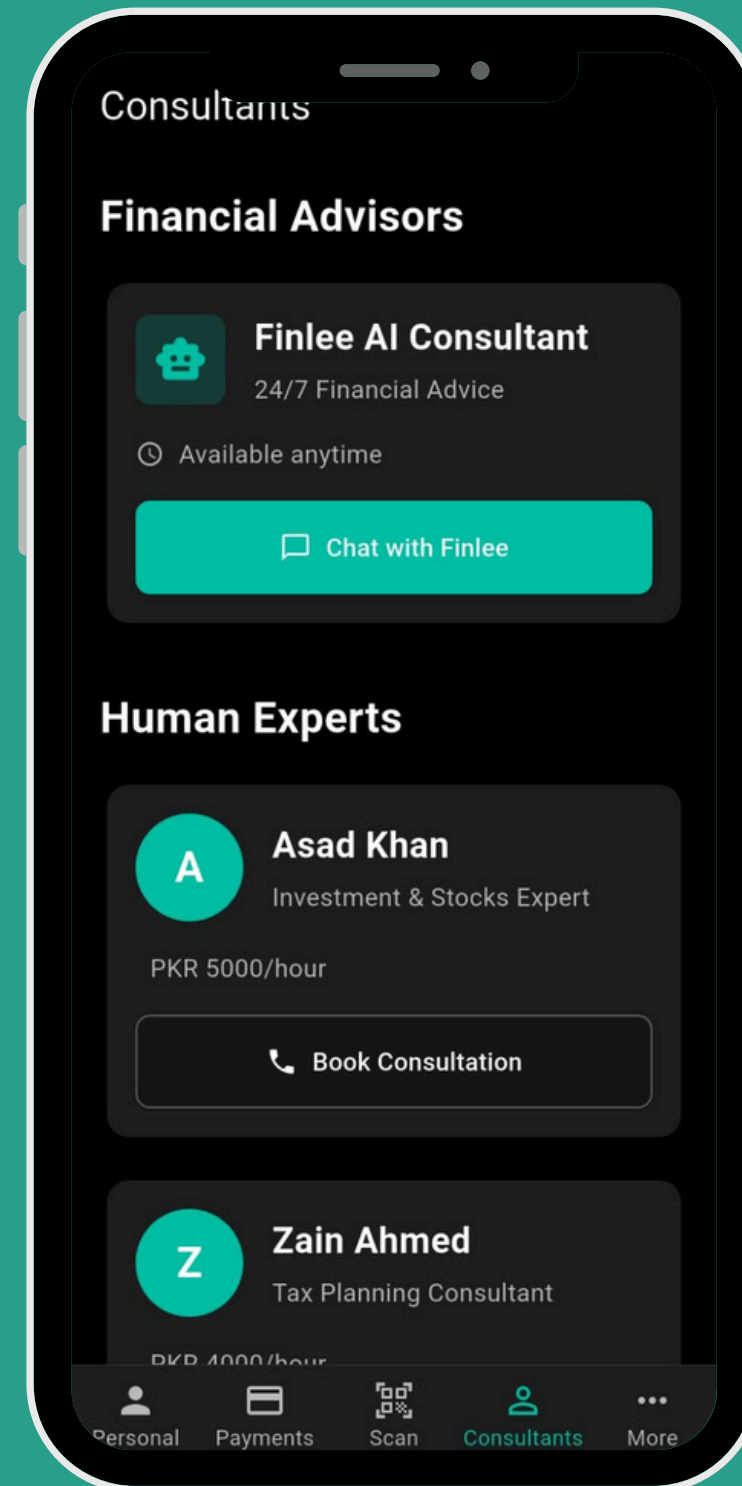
Consultants

Financial Advisors

Finlee AI Consultant
24/7 Financial Advice

Available anytime

Chat with Finlee

Human Experts

A
Asad Khan
Investment & Stocks Expert

PKR 5000/hour

Book Consultation

Z
Zain Ahmed
Tax Planning Consultant

PKR 4000/hour

Personal Payments Scan Consultants More